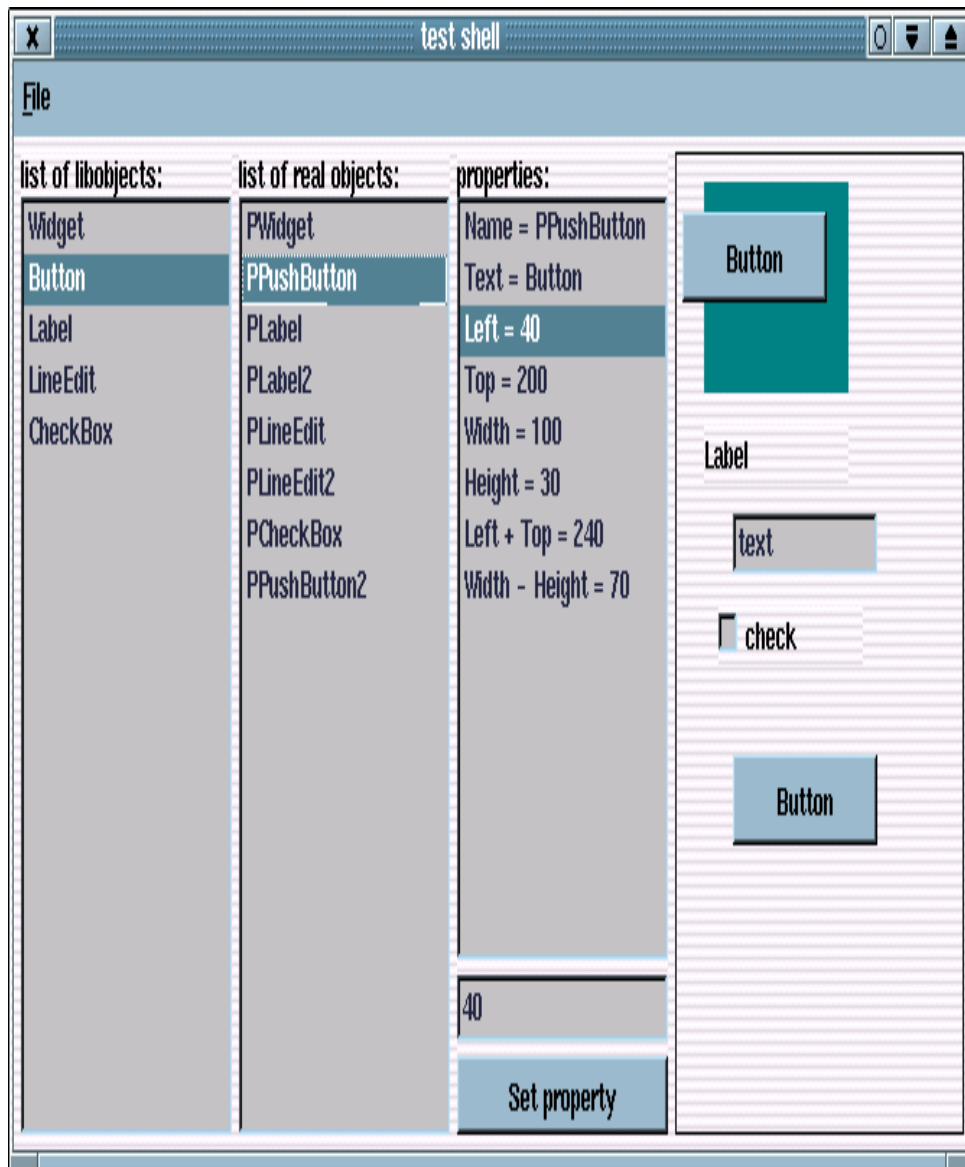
test shell

File

list of libobjects:
Widget
Button
Label
LineEdit
CheckBox

list of real objects:
PWidget
PPushButton
PLabel
PLabel2
PLineEdit
PLineEdit2
PCheckBox
PPushButton2

properties:
Name = PPushButton
Text = Button
Left = 40
Top = 200
Width = 100
Height = 30
Left + Top = 240
Width - Height = 70

40

Set property

Button

Label

text

check

Button